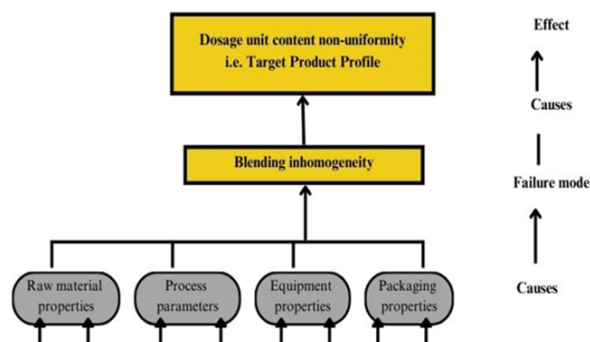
Dosage unit content non-uniformity
i.e. Target Product Profile

Blending inhomogeneity

Raw material properties

Process parameters

Equipment properties

Packaging properties

Effect

Causes

Failure mode

Causes